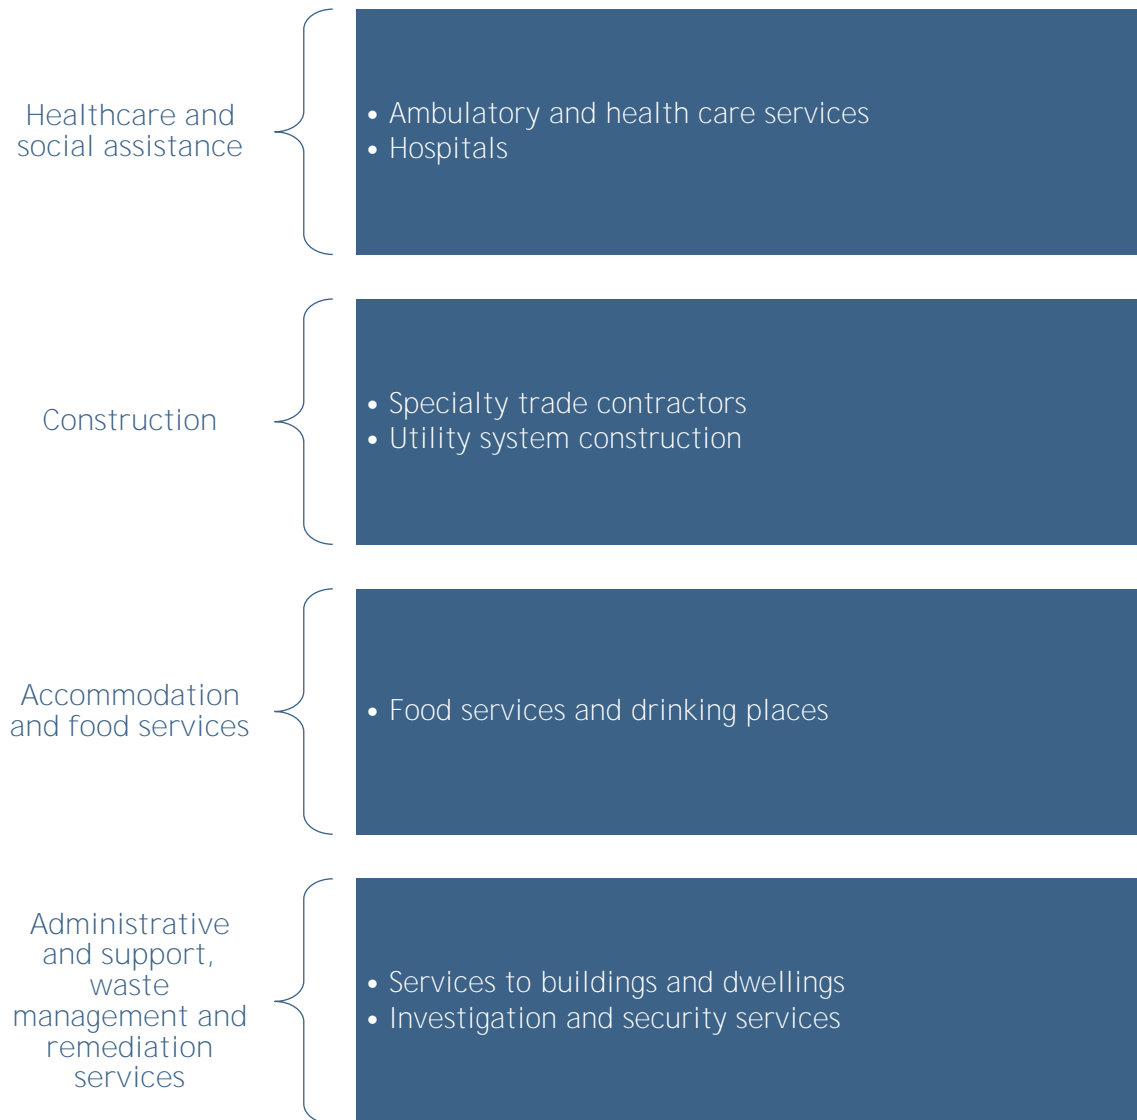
Healthcare and social assistance

• Ambulatory and health care services
• Hospitals

Construction

• Specialty trade contractors
• Utility system construction

Accommodation and food services

• Food services and drinking places

Administrative and support, waste management and remediation services

• Services to buildings and dwellings
• Investigation and security services